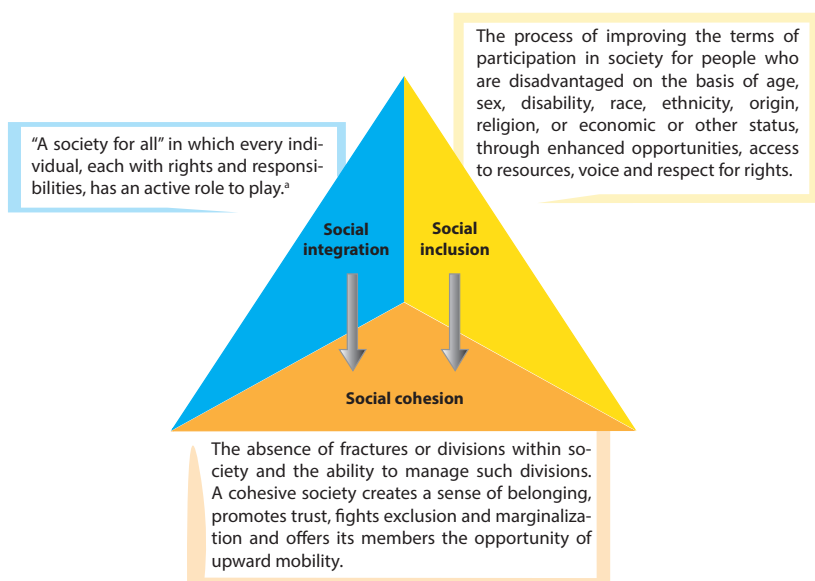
The process of improving the terms of participation in society for people who are disadvantaged on the basis of age, sex, disability, race, ethnicity, origin, religion, or economic or other status, through enhanced opportunities, access to resources, voice and respect for rights.

"A society for all" in which every individual, each with rights and responsibilities, has an active role to play.$^{a}$

Social integration

Social inclusion

Social cohesion

The absence of fractures or divisions within society and the ability to manage such divisions. A cohesive society creates a sense of belonging, promotes trust, fights exclusion and marginalization and offers its members the opportunity of upward mobility.